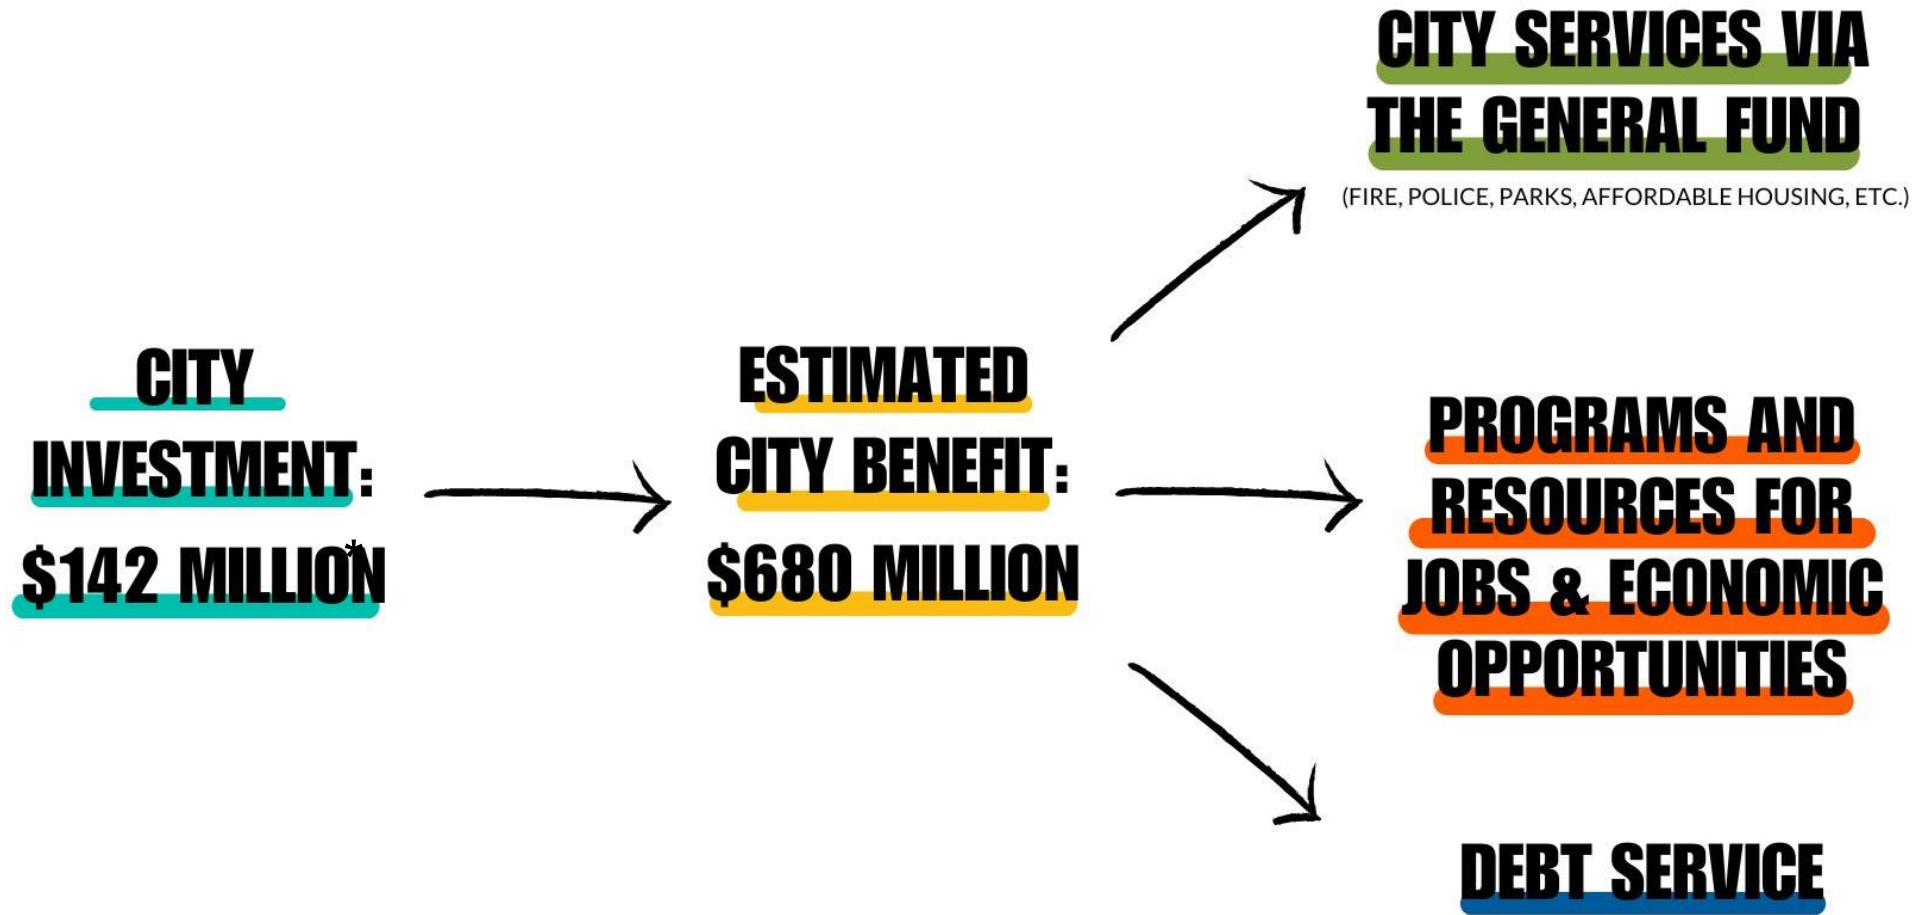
CITY INVESTMENT: $142 MILLION*

ESTIMATED CITY BENEFIT: $680 MILLION

CITY SERVICES VIA THE GENERAL FUND

(FIRE, POLICE, PARKS, AFFORDABLE HOUSING, ETC.)

PROGRAMS AND RESOURCES FOR JOBS & ECONOMIC OPPORTUNITIES

DEBT SERVICE